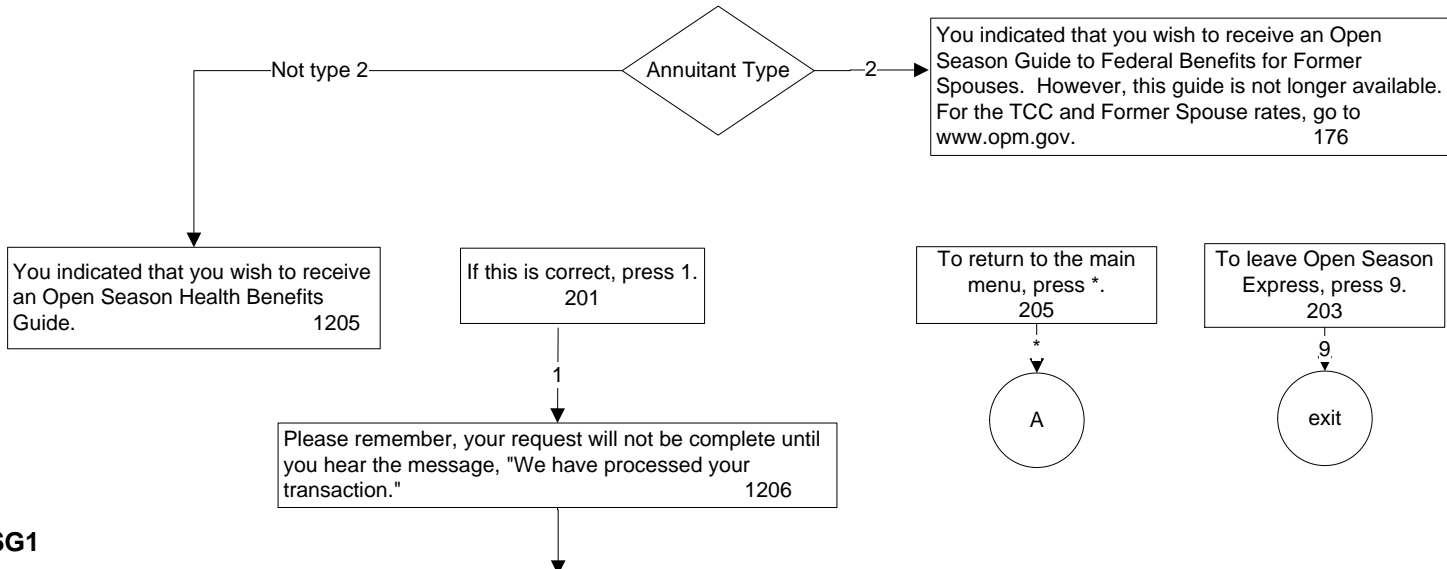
Annuitant Type

Not type 2

2

You indicated that you wish to receive an Open Season Guide to Federal Benefits for Former Spouses. However, this guide is not longer available. For the TCC and Former Spouse rates, go to www.opm.gov. 176

You indicated that you wish to receive an Open Season Health Benefits Guide. 1205

If this is correct, press 1. 201

1

Please remember, your request will not be complete until you hear the message, "We have processed your transaction." 1206

To return to the main menu, press *. 205

*

A

To leave Open Season Express, press 9. 203

9

exit

SG1